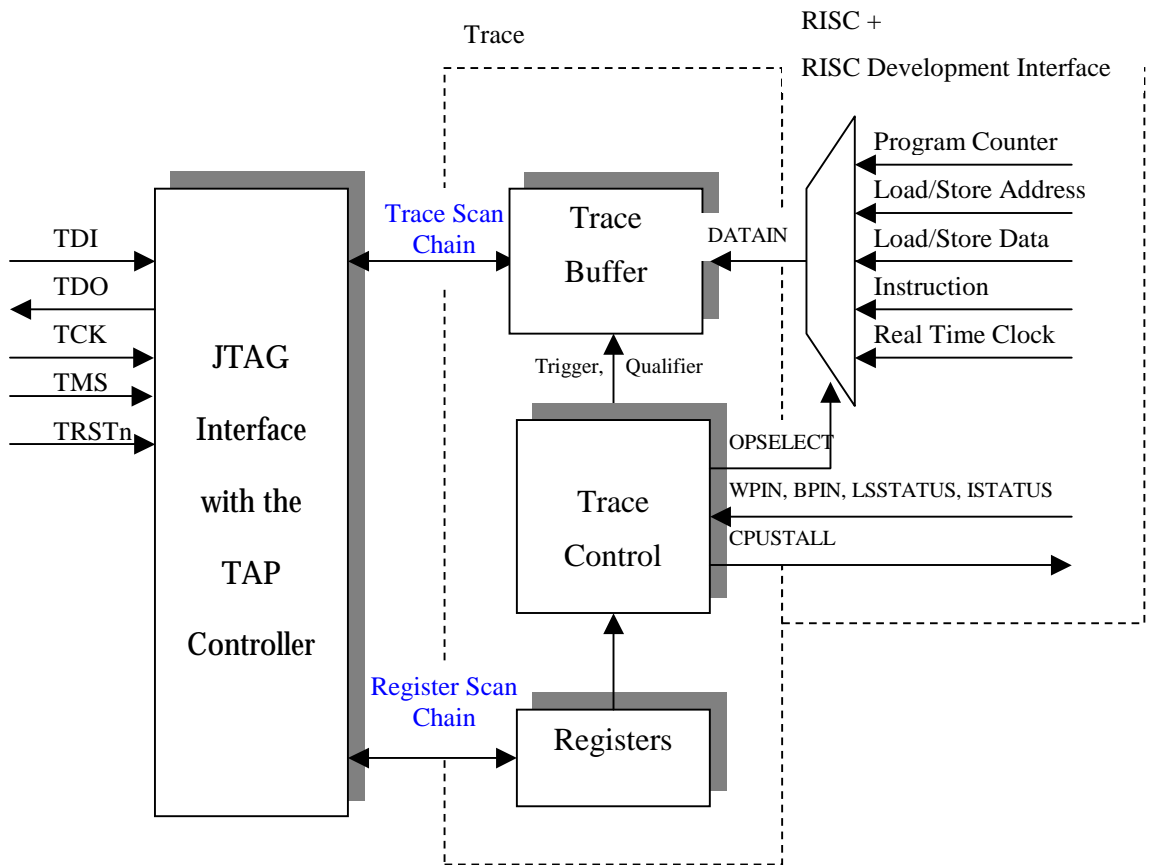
Trace

RISC +

RISC Development Interface

TDI

TDO

TCK

TMS

TRSTn

JTAG Interface with the TAP Controller

Trace Scan Chain

Trace Buffer

DATAIN

Program Counter

Load/Store Address

Load/Store Data

Instruction

Real Time Clock

Trigger, Qualifier

OPSELECT

WPIN, BPIN, LSSTATUS, ISTATUS

CPUSTALL

Trace Control

Register Scan Chain

Registers